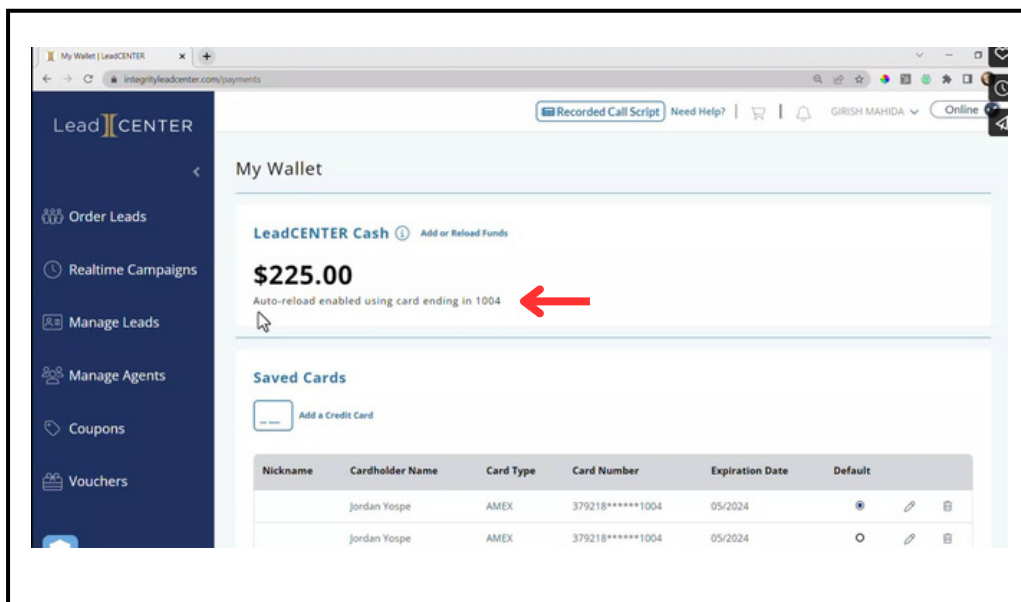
My Wallet | LeadCENTER

integrityleadcenter.com/payments

Lead CENTER

Recorded Call Script Need Help? GIRISH MAHIDA Online

Order Leads

Realtime Campaigns

Manage Leads

Manage Agents

Coupons

Vouchers

My Wallet

LeadCENTER Cash Add or Reload Funds

$225.00

Auto-reload enabled using card ending in 1004

Saved Cards

Add a Credit Card

| Nickname | Cardholder Name | Card Type | Card Number | Expiration Date | Default |
|---|---|---|---|---|---|
| | Jordan Yospe | AMEX | 379218******1004 | 05/2024 | |
| | Jordan Yospe | AMEX | 379218******1004 | 05/2024 | |